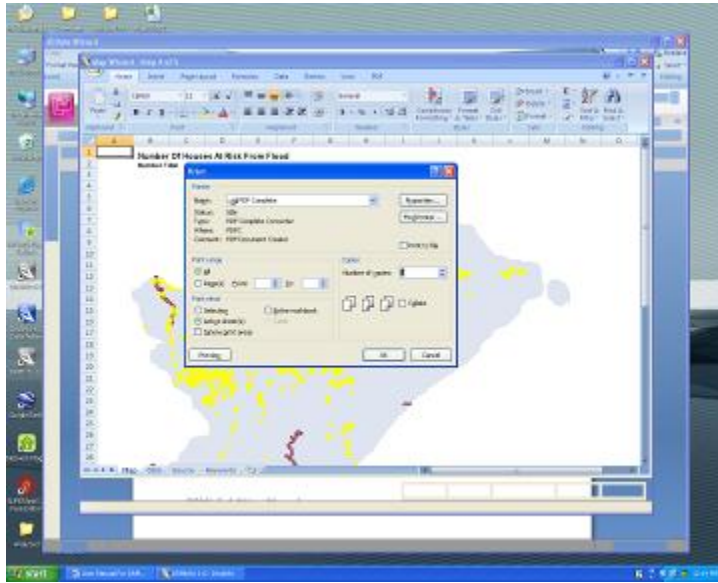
Number Of Houses At Risk From Flood

Print

Printer

Name: PDF Complete

Status: Idle

Type: PDF Complete Converter

Where: PDFC

Comment: PDF Document Creator

Properties...

Find Printer...

Print to file

Print range

All

Page(s) From: To:

Copies

Number of copies: 1

Collate

Print what

Selection

Entire workbook

Active sheet(s)

Table

Ignore print areas

Preview

OK

Cancel

Map

start